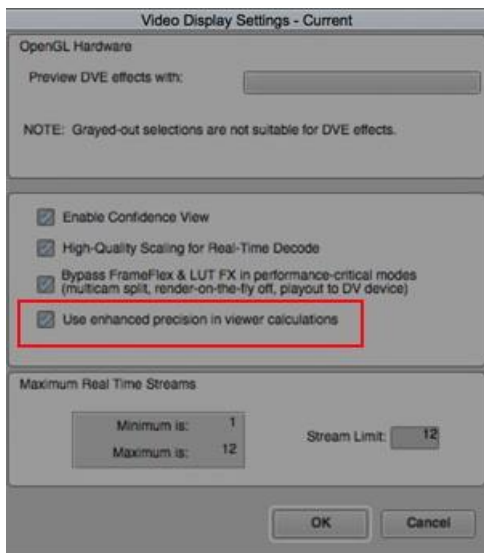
Video Display Settings - Current

OpenGL Hardware

Preview DVE effects with:

NOTE: Grayed-out selections are not suitable for DVE effects.

Enable Confidence View

High-Quality Scaling for Real-Time Decode

Bypass FrameFlex & LUT FX in performance-critical modes (multicam split, render-on-the-fly off, playout to DV device)

Use enhanced precision in viewer calculations

Maximum Real Time Streams

Minimum is: 1

Maximum is: 12

Stream Limit: 12

OK

Cancel